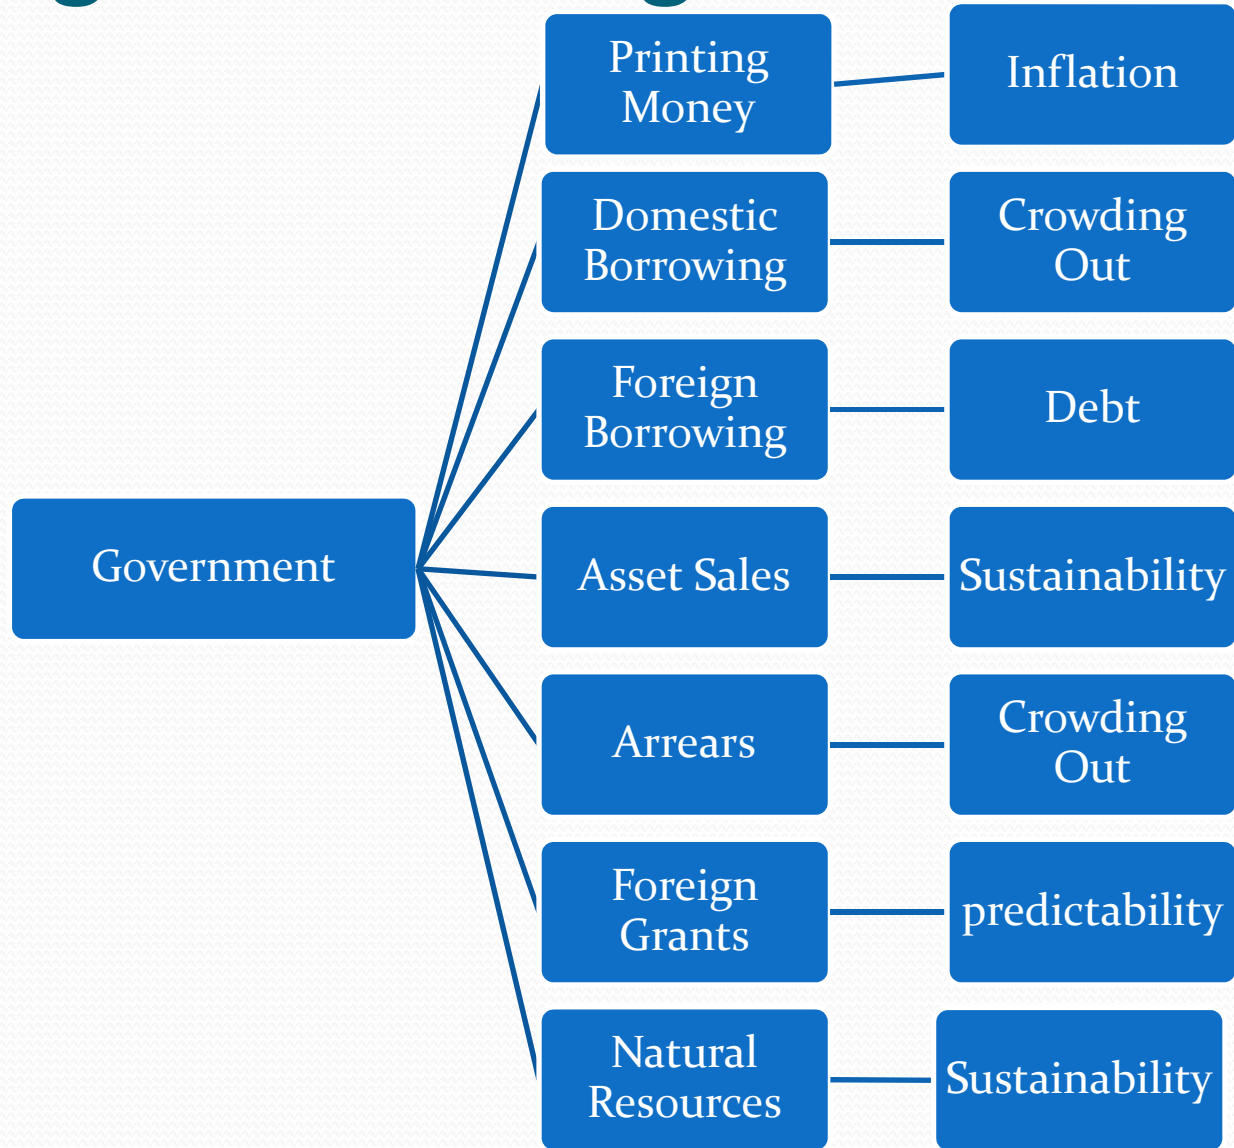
Government

Printing Money

Inflation

Domestic Borrowing

Crowding Out

Foreign Borrowing

Debt

Asset Sales

Sustainability

Arrears

Crowding Out

Foreign Grants

predictability

Natural Resources

Sustainability